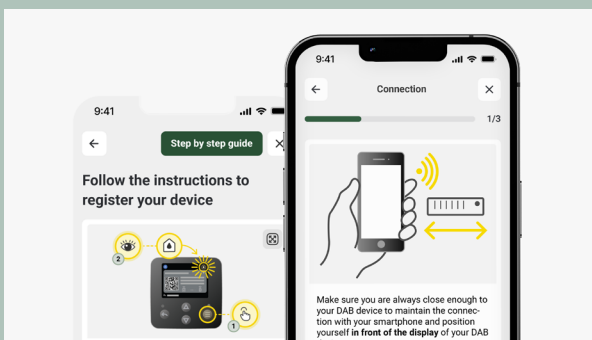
9:41

Step by step guide

Follow the instructions to register your device

2

1

9:41

Connection

1/3

Make sure you are always close enough to your DAB device to maintain the connection with your smartphone and position yourself **in front of the display** of your DAB